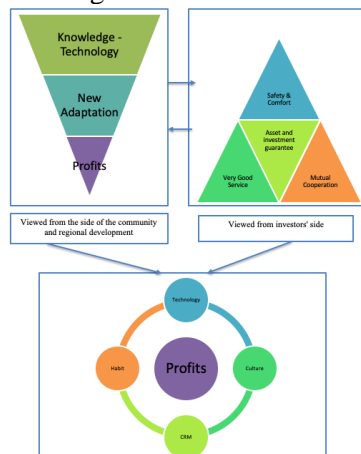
Knowledge - Technology

New Adaptation

Profits

Safety & Comfort

Asset and investment guarantee

Very Good Service

Mutual Cooperation

Viewed from the side of the community and regional development

Viewed from investors' side

Technology

Habit

Profits

Culture

CRM